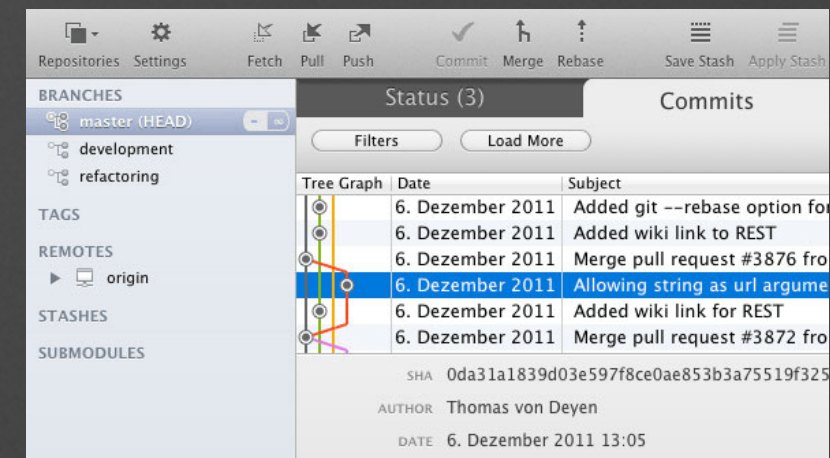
Repositories Settings Fetch Pull Push Commit Merge Rebase Save Stash Apply Stash

BRANCHES
master (HEAD)
development
refactoring
TAGS
REMOTES
origin
STASHES
SUBMODULES

Status (3)
Commits

Filters
Load More

| Tree Graph | Date | Subject |
|---|---|---|
| | 6. Dezember 2011 | Added git --rebase option fo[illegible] |
| | 6. Dezember 2011 | Added wiki link to REST |
| | 6. Dezember 2011 | Merge pull request #3876 fr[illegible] |
| | 6. Dezember 2011 | Allowing string as url argume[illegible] |
| | 6. Dezember 2011 | Added wiki link for REST |
| | 6. Dezember 2011 | Merge pull request #3872 fro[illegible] |

SHA 0da31a1839d03e597f8ce0ae853b3a75519f325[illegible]
AUTHOR Thomas von Deyen
DATE 6. Dezember 2011 13:05